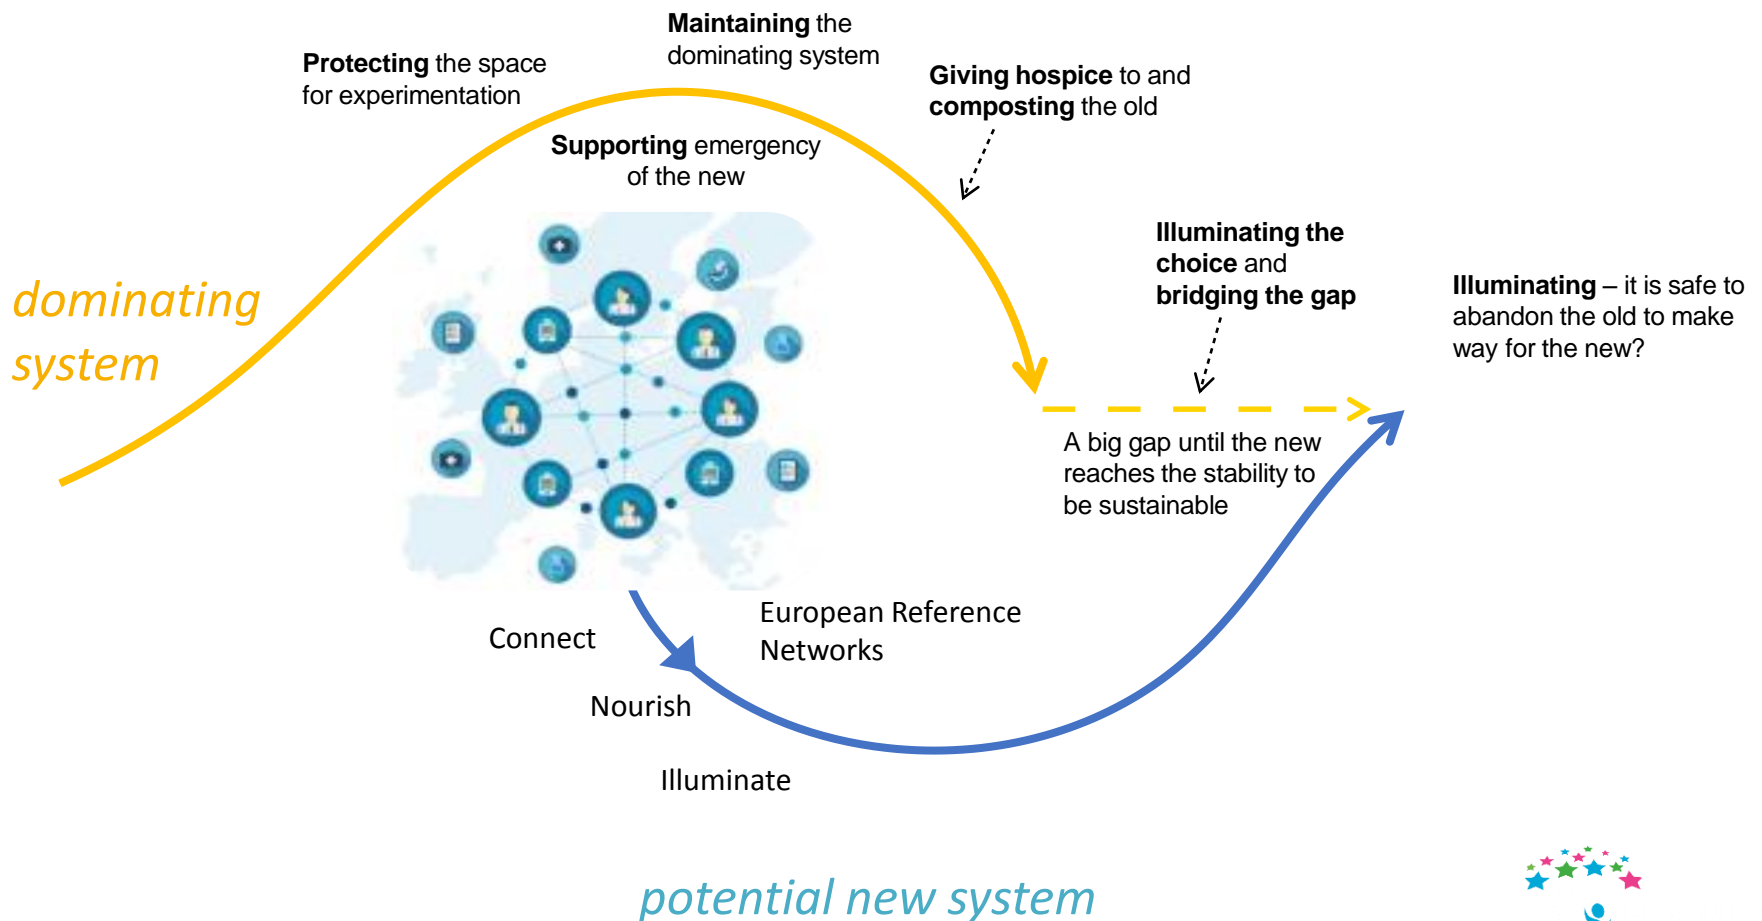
Maintaining the dominating system

Protecting the space for experimentation

Giving hospice to and composting the old

Supporting emergency of the new

dominating system

Illuminating the choice and bridging the gap

Illuminating – it is safe to abandon the old to make way for the new?

A big gap until the new reaches the stability to be sustainable

Connect

European Reference Networks

Nourish

Illuminate

potential new system